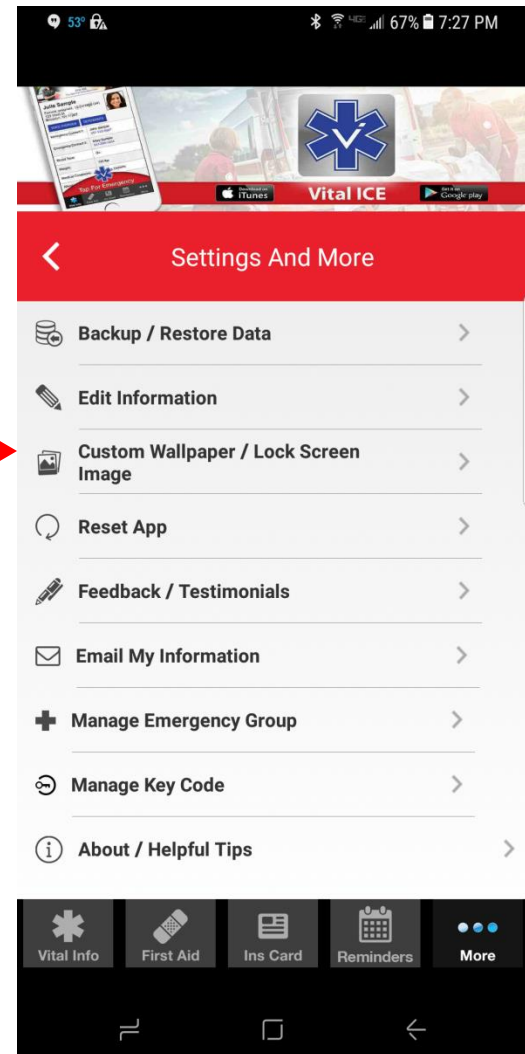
53° 67% 7:27 PM

Julie Sample

Tap For Emergency

iTunes Vital ICE Google play

Settings And More

Backup / Restore Data

Edit Information

Custom Wallpaper / Lock Screen Image

Reset App

Feedback / Testimonials

Email My Information

Manage Emergency Group

Manage Key Code

About / Helpful Tips

Vital Info First Aid Ins Card Reminders More